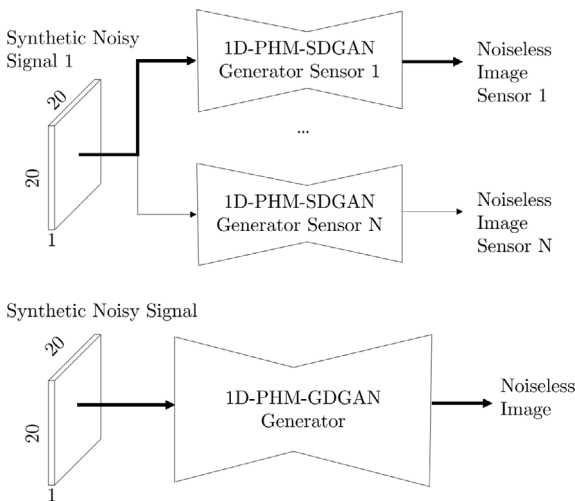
Synthetic Noisy Signal 1

20

20

1

1D-PHM-SDGAN Generator Sensor 1

Noiseless Image Sensor 1

...

1D-PHM-SDGAN Generator Sensor N

Noiseless Image Sensor N

Synthetic Noisy Signal

20

20

1

1D-PHM-GDGAN Generator

Noiseless Image